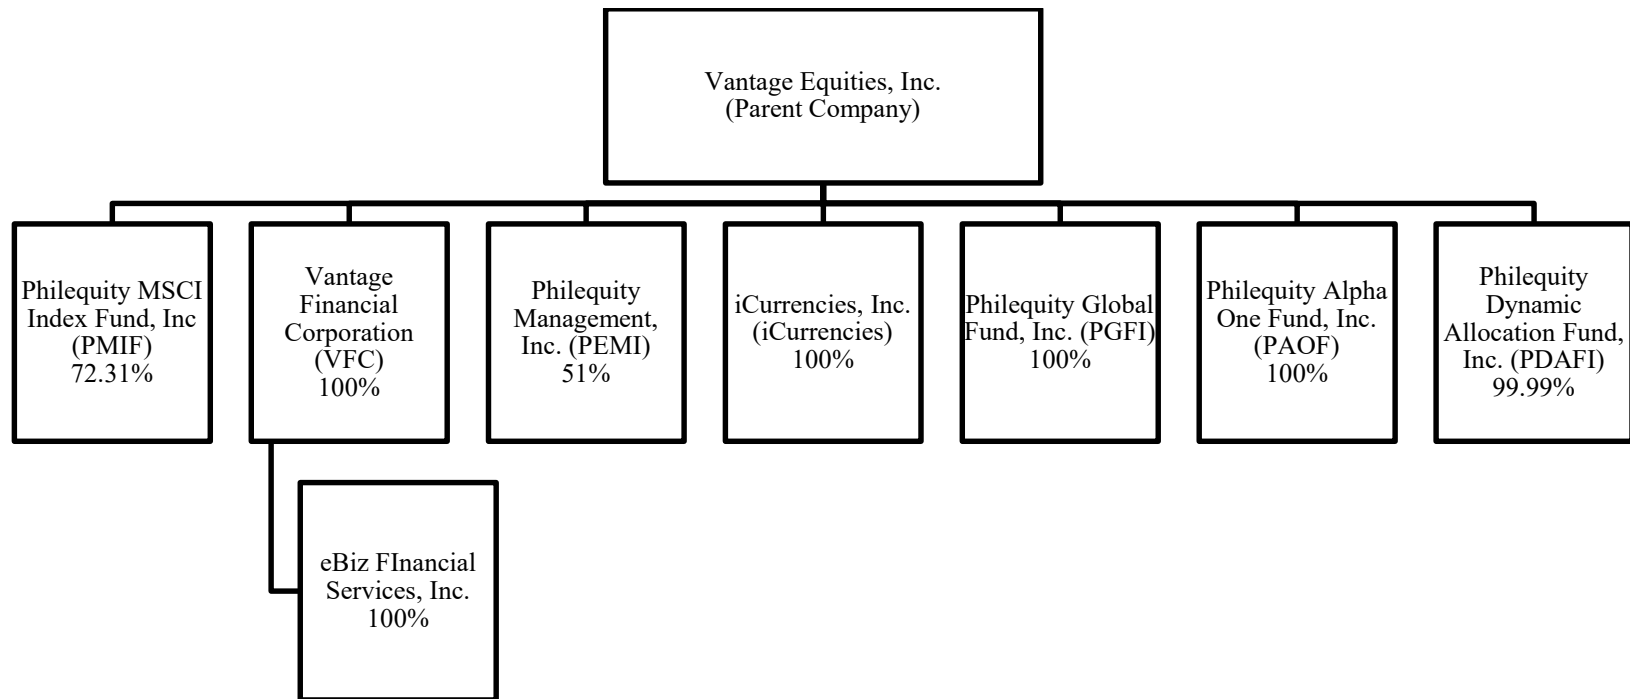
Vantage Equities, Inc.
(Parent Company)

Philequity MSCI Index Fund, Inc (PMIF) 72.31%

Vantage Financial Corporation (VFC) 100%

Philequity Management, Inc. (PEMI) 51%

iCurrencies, Inc. (iCurrencies) 100%

Philequity Global Fund, Inc. (PGFI) 100%

Philequity Alpha One Fund, Inc. (PAOF) 100%

Philequity Dynamic Allocation Fund, Inc. (PDAFI) 99.99%

eBiz FInancial Services, Inc. 100%